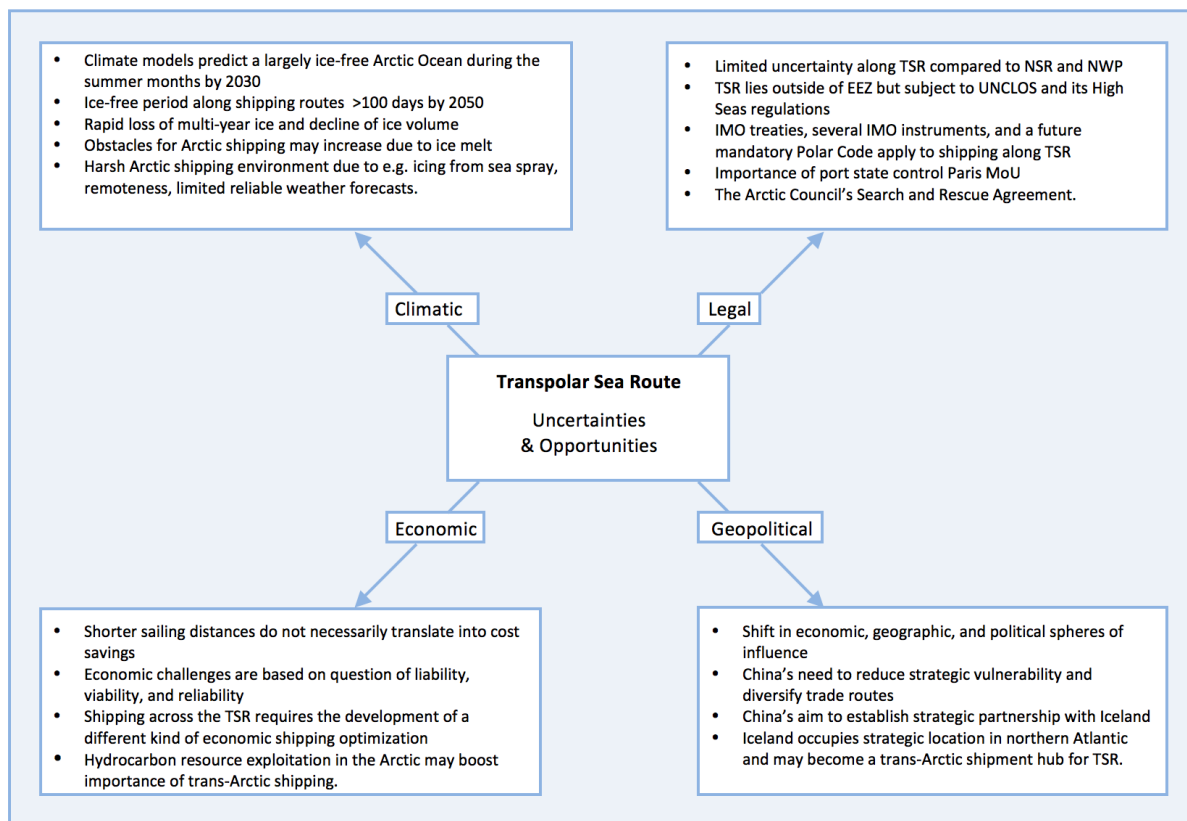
- Climate models predict a largely ice-free Arctic Ocean during the summer months by 2030
- Ice-free period along shipping routes >100 days by 2050
- Rapid loss of multi-year ice and decline of ice volume
- Obstacles for Arctic shipping may increase due to ice melt
- Harsh Arctic shipping environment due to e.g. icing from sea spray, remoteness, limited reliable weather forecasts.

- Limited uncertainty along TSR compared to NSR and NWP
- TSR lies outside of EEZ but subject to UNCLOS and its High Seas regulations
- IMO treaties, several IMO instruments, and a future mandatory Polar Code apply to shipping along TSR
- Importance of port state control Paris MoU
- The Arctic Council's Search and Rescue Agreement.

Climatic

Legal

**Transpolar Sea Route**

Uncertainties & Opportunities

Economic

Geopolitical

- Shorter sailing distances do not necessarily translate into cost savings
- Economic challenges are based on question of liability, viability, and reliability
- Shipping across the TSR requires the development of a different kind of economic shipping optimization
- Hydrocarbon resource exploitation in the Arctic may boost importance of trans-Arctic shipping.

- Shift in economic, geographic, and political spheres of influence
- China's need to reduce strategic vulnerability and diversify trade routes
- China's aim to establish strategic partnership with Iceland
- Iceland occupies strategic location in northern Atlantic and may become a trans-Arctic shipment hub for TSR.